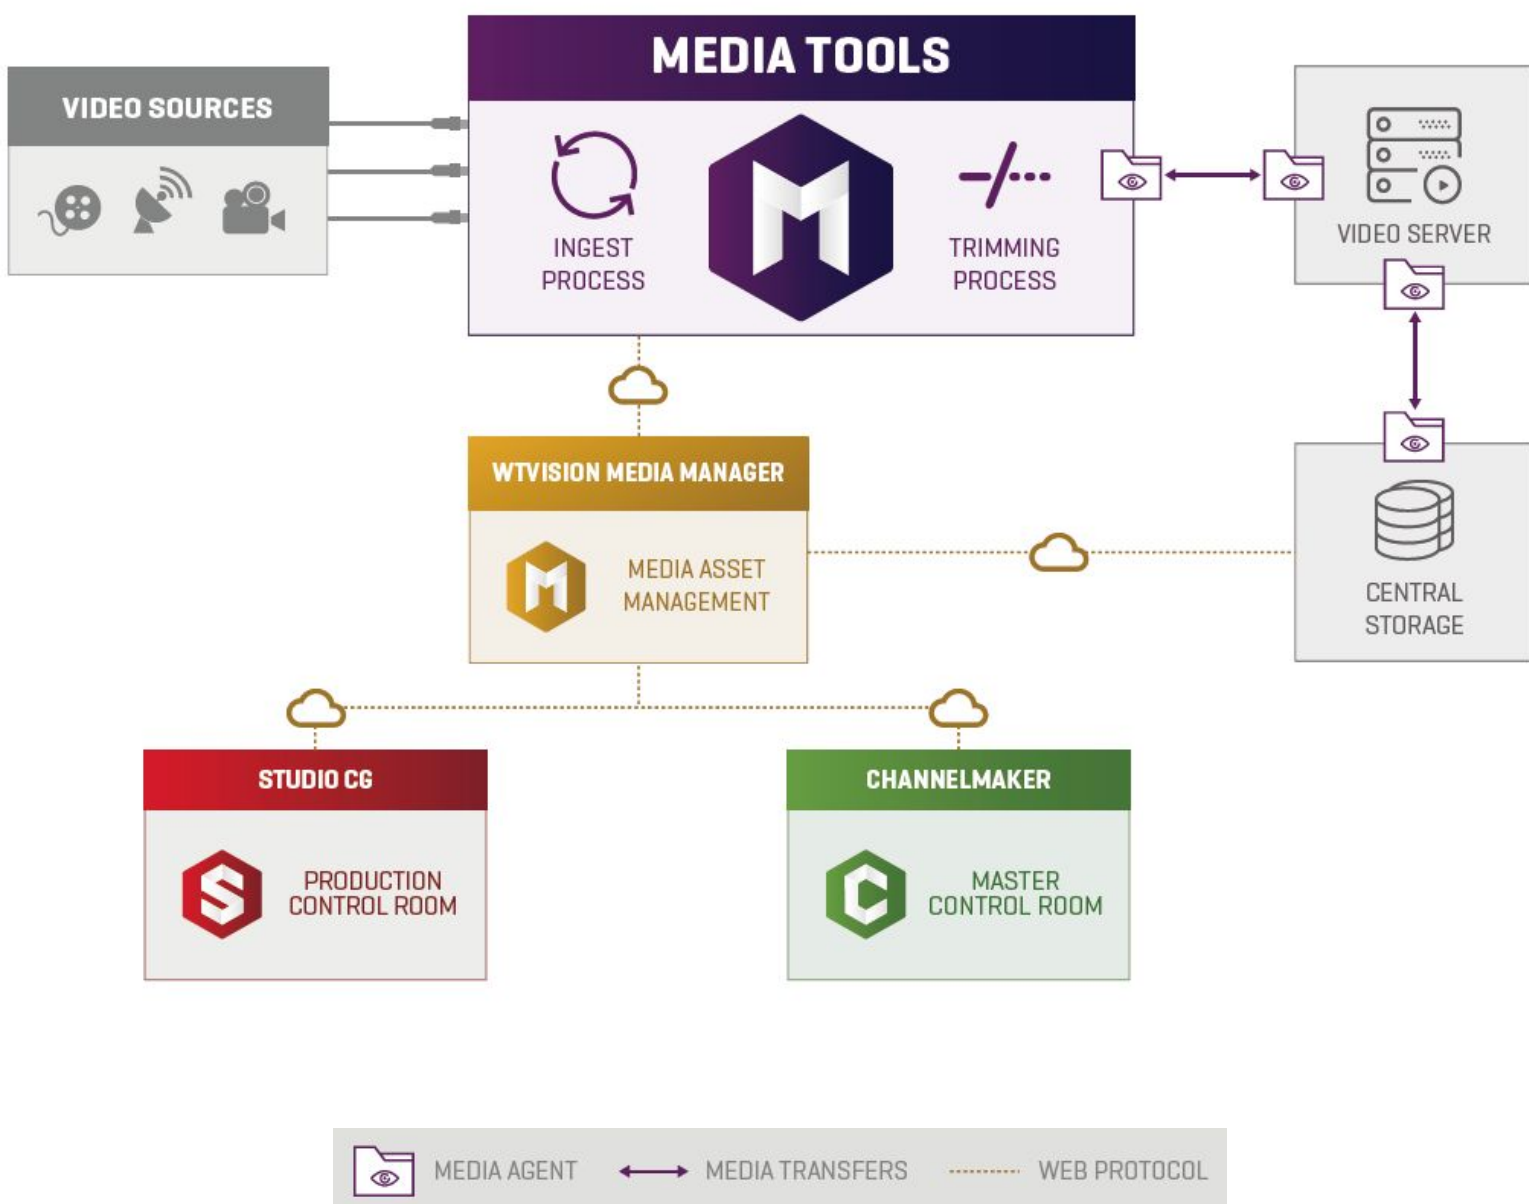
VIDEO SOURCES

MEDIA TOOLS

INGEST PROCESS

TRIMMING PROCESS

VIDEO SERVER

WTVISION MEDIA MANAGER

MEDIA ASSET MANAGEMENT

CENTRAL STORAGE

STUDIO CG

PRODUCTION CONTROL ROOM

CHANNELMAKER

MASTER CONTROL ROOM

MEDIA AGENT MEDIA TRANSFERS WEB PROTOCOL